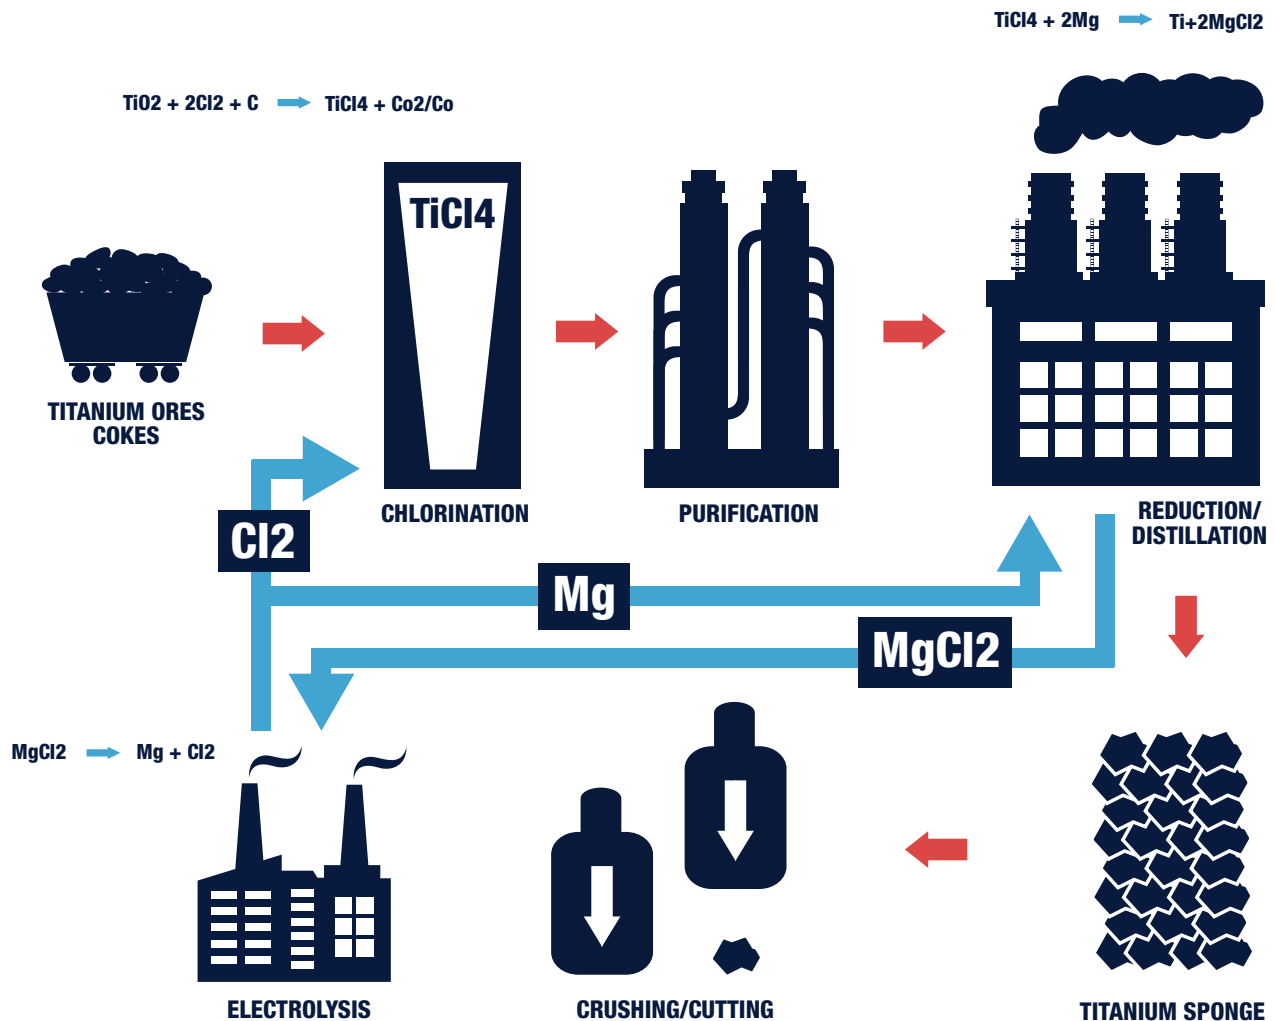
TiCl4 + 2Mg → Ti+2MgCl2

TiO2 + 2Cl2 + C → TiCl4 + Co2/Co

TiCl4

TITANIUM ORES
COKES

CHLORINATION

PURIFICATION

REDUCTION/
DISTILLATION

Cl2

Mg

MgCl2

MgCl2 → Mg + Cl2

ELECTROLYSIS

CRUSHING/CUTTING

TITANIUM SPONGE